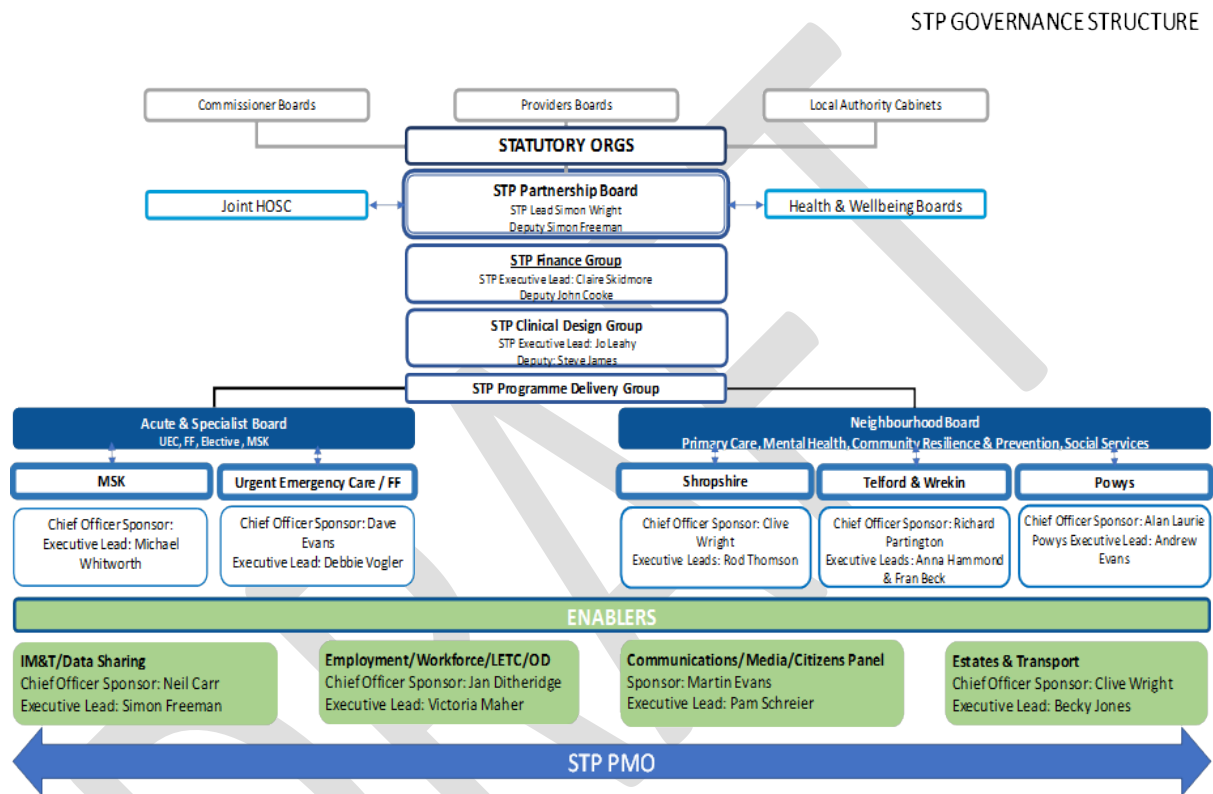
STP GOVERNANCE STRUCTURE

Commissioner Boards

Providers Boards

Local Authority Cabinets

STATUTORY ORGS

Joint HOSC

STP Partnership Board
STP Lead Simon Wright
Deputy Simon Freeman

Health & Wellbeing Boards

STP Finance Group
STP Executive Lead: Claire Skidmore
Deputy John Cooke

STP Clinical Design Group
STP Executive Lead: Jo Leahy
Deputy: Steve James

STP Programme Delivery Group

Acute & Specialist Board
UEC, FF, Elective, MSK

Neighbourhood Board
Primary Care, Mental Health, Community Resilience & Prevention, Social Services

MSK

Chief Officer Sponsor:
Executive Lead: Michael Whitworth

Urgent Emergency Care / FF

Chief Officer Sponsor: Dave Evans
Executive Lead: Debbie Vogler

Shropshire

Chief Officer Sponsor: Clive Wright
Executive Leads: Rod Thomson

Telford & Wrekin

Chief Officer Sponsor: Richard Partington
Executive Leads: Anna Hammond & Fran Beck

Powys

Chief Officer Sponsor: Alan Laurie
Powys Executive Lead: Andrew Evans

ENABLERS

IM&T/Data Sharing
Chief Officer Sponsor: Neil Carr
Executive Lead: Simon Freeman

Employment/Workforce/LETC/OD
Chief Officer Sponsor: Jan Ditheridge
Executive Lead: Victoria Maher

Communications/Media/Citizens Panel
Sponsor: Martin Evans
Executive Lead: Pam Schreier

Estates & Transport
Chief Officer Sponsor: Clive Wright
Executive Lead: Becky Jones

STP PMO

DRAFT